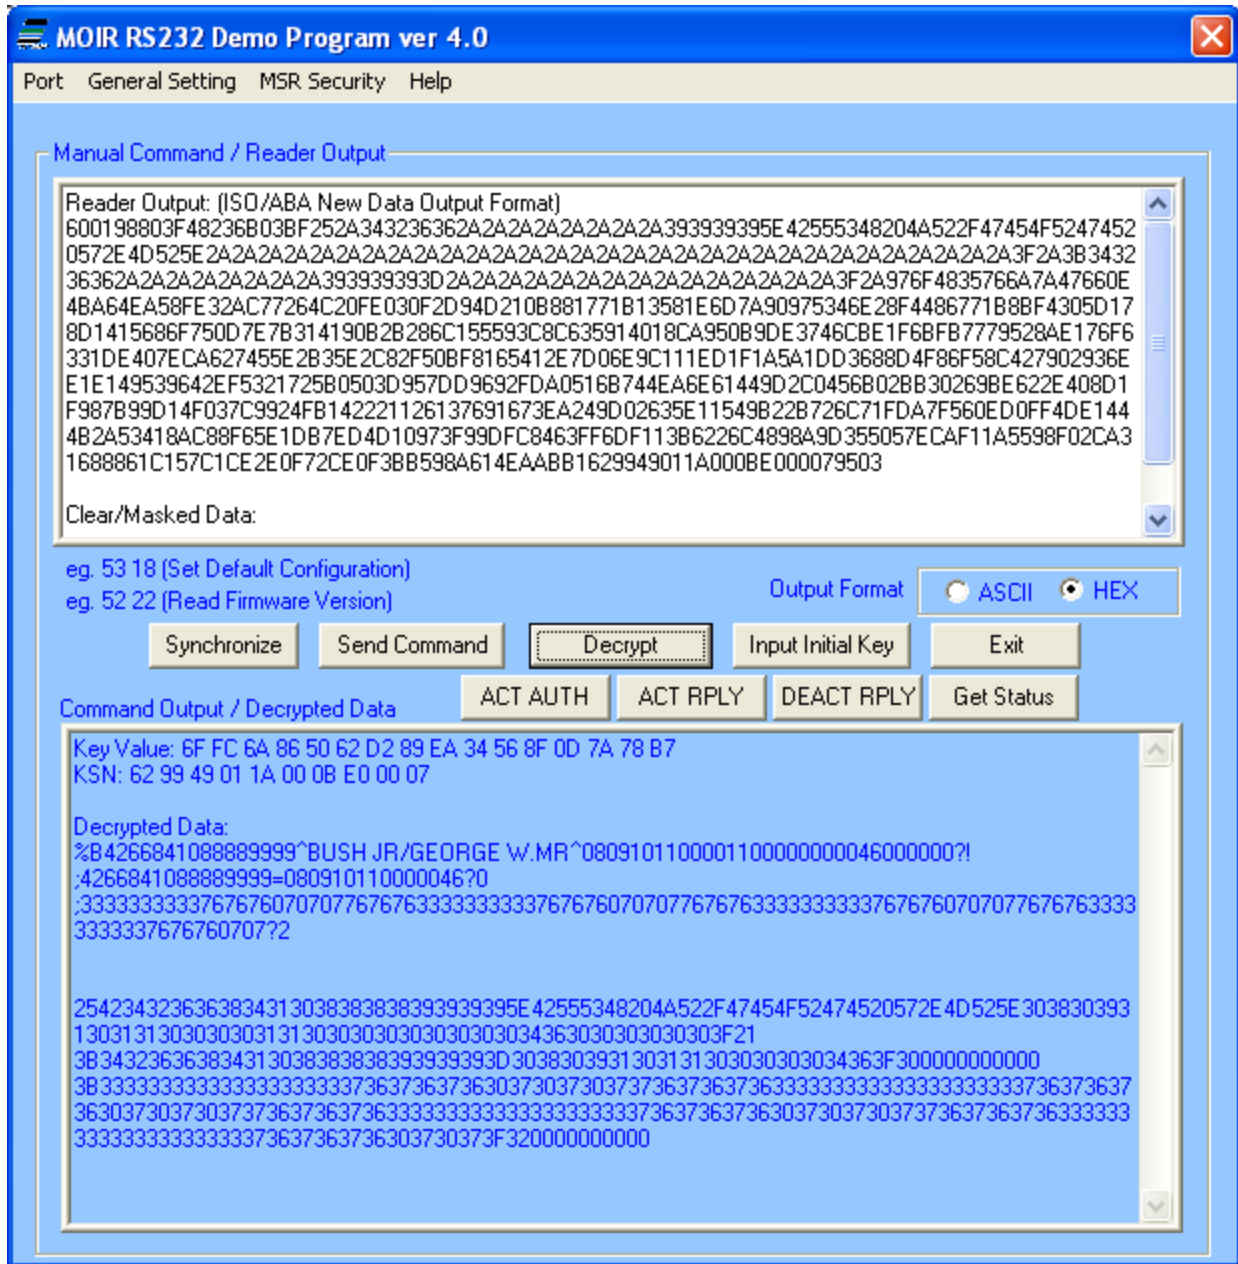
MOIR RS232 Demo Program ver 4.0

Port General Setting MSR Security Help

Manual Command / Reader Output

Reader Output: (ISO/ABA New Data Output Format)
600198803F48236B03BF252A343236362A2A2A2A2A2A2A393939395E42555348204A522F47454F5247452
0572E4D525E2A2A2A2A2A2A2A2A2A2A2A2A2A2A2A2A2A2A2A2A2A2A2A2A2A2A2A2A2A2A2A2A2A3F2A3B3432
36362A2A2A2A2A2A2A2A393939393D2A2A2A2A2A2A2A2A2A2A2A2A2A2A2A3F2A976F4835766A7A47660E
4BA64EA58FE32AC77264C20FE030F2D94D210B881771B13581E6D7A90975346E28F4486771B8BF4305D17
8D1415686F750D7E7B314190B2B286C155593C8C635914018CA950B9DE3746CBE1F6BFB7779528AE176F6
331DE407ECA627455E2B35E2C82F50BF8165412E7D06E9C111ED1F1A5A1DD3688D4F86F58C427902936E
E1E149539642EF5321725B0503D957DD9692FDA0516B744EA6E61449D2C0456B02BB30269BE622E408D1
F987B99D14F037C9924FB142221126137691673EA249D02635E11549B22B726C71FDA7F560ED0FF4DE144
4B2A53418AC88F65E1DB7ED4D10973F99DFC8463FF6DF113B6226C4898A9D355057ECAF11A5598F02CA3
1688861C157C1CE2E0F72CE0F3BB598A614EAABB1629949011A000BE000079503

Clear/Masked Data:

eg. 53 18 (Set Default Configuration)
eg. 52 22 (Read Firmware Version)

Output Format ASCII HEX

Synchronize Send Command Decrypt Input Initial Key Exit

Command Output / Decrypted Data ACT AUTH ACT RPLY DEACT RPLY Get Status

Key Value: 6F FC 6A 86 50 62 D2 89 EA 34 56 8F 0D 7A 78 B7
KSN: 62 99 49 01 1A 00 0B E0 00 07

Decrypted Data:
%B4266841088889999^BUSH JR/GEORGE W.MR^0809101100001100000000046000000?!
;4266841088889999=080910110000046?0
;333333333767676070707767676333333333376767607070776767633333333337676760707077676763333
33333376767607072

254234323636383431303838383839393939395E42555348204A522F47454F52474520572E4D525E303830393
1303131303030303131303030303030303030343630303030303F21
3B3432363638343130383838383939393939D3038303931303131303030303034363F300000000000
3B333333333333333333333373637363736303730373037373637363736333333333333333333333736373637
3630373037303737363736373633333333333333333333337363736373630373037303737363736373633333
333333333333333373637363736303730373F320000000000